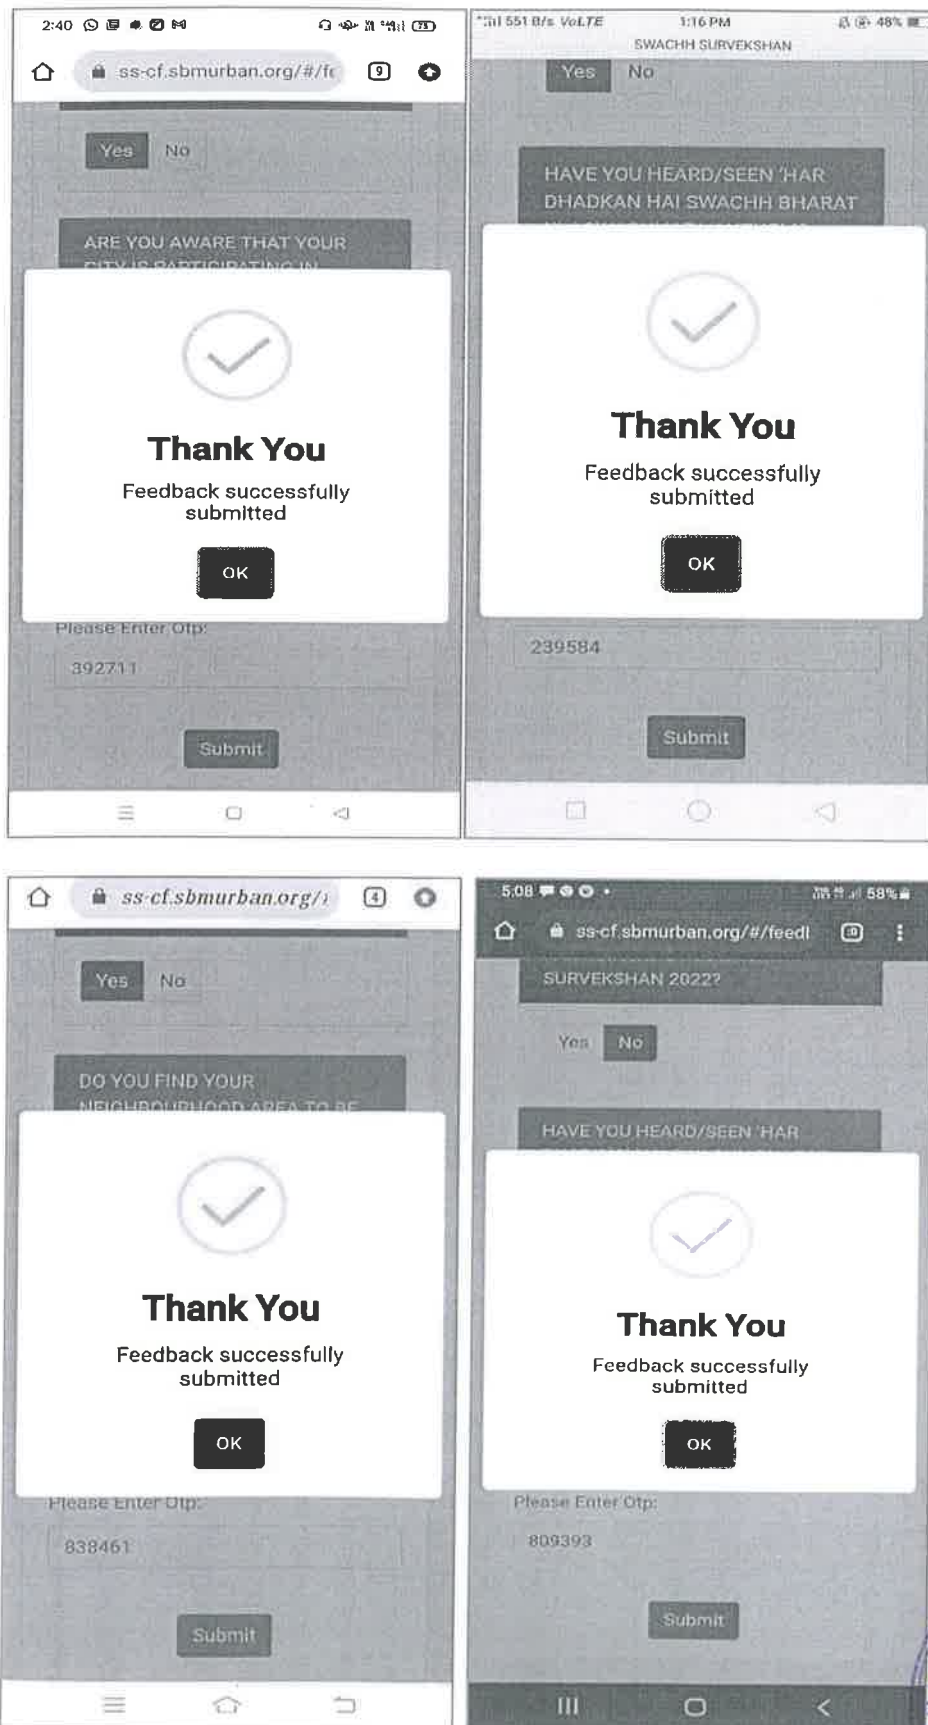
2:40

ss-cf.sbmurban.org/#/fe

9

Yes No

ARE YOU AWARE THAT YOUR CITY IS PARTICIPATING IN

Thank You

Feedback successfully submitted

OK

Please Enter Otp:

392711

Submit

551 B/s VoLTE 1:16 PM 48%

SWACHH SURVEKSHAN

Yes No

HAVE YOU HEARD/SEEN 'HAR DHADKAN HAI SWACHH BHARAT

Thank You

Feedback successfully submitted

OK

239584

Submit

ss-cf.sbmurban.org/

4

Yes No

DO YOU FIND YOUR NEIGHBOURHOOD AREA TO BE

Thank You

Feedback successfully submitted

OK

Please Enter Otp:

838461

Submit

5:08 58%

ss-cf.sbmurban.org/#/feedl

SURVEKSHAN 2022?

Yes No

HAVE YOU HEARD/SEEN 'HAR

Thank You

Feedback successfully submitted

OK

Please Enter Otp:

809393

Submit